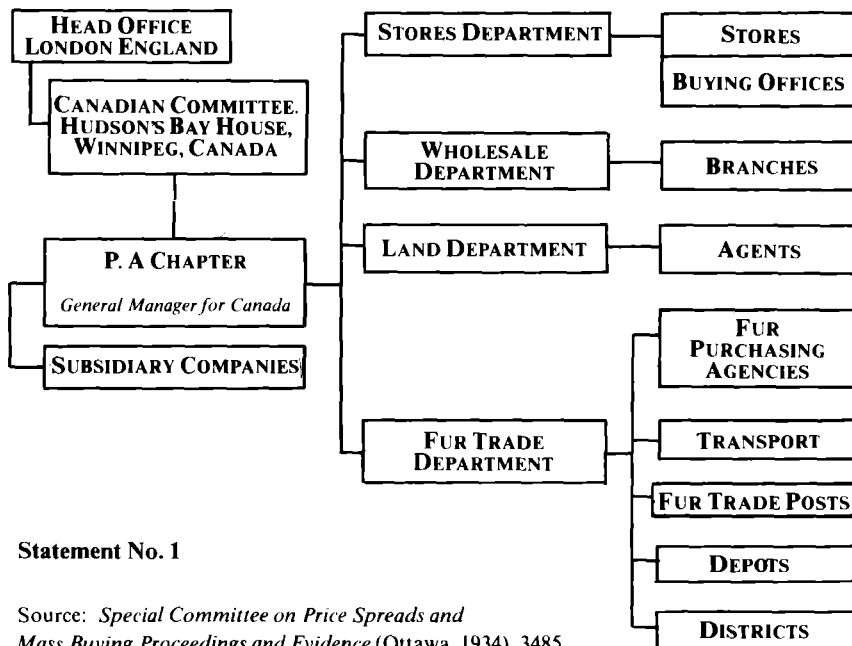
HEAD OFFICE
LONDON ENGLAND

CANADIAN COMMITTEE.
HUDSON'S BAY HOUSE,
WINNIPEG, CANADA

P. A CHAPTER
General Manager for Canada

SUBSIDIARY COMPANIES

STORES DEPARTMENT

STORES

BUYING OFFICES

WHOLESALE DEPARTMENT

BRANCHES

LAND DEPARTMENT

AGENTS

FUR TRADE DEPARTMENT

FUR PURCHASING AGENCIES

TRANSPORT

FUR TRADE POSTS

DEPOTS

DISTRICTS

Statement No. 1

Source: Special Committee on Price Spreads and Mass Buying Proceedings and Evidence (Ottawa, 1934), 3485.